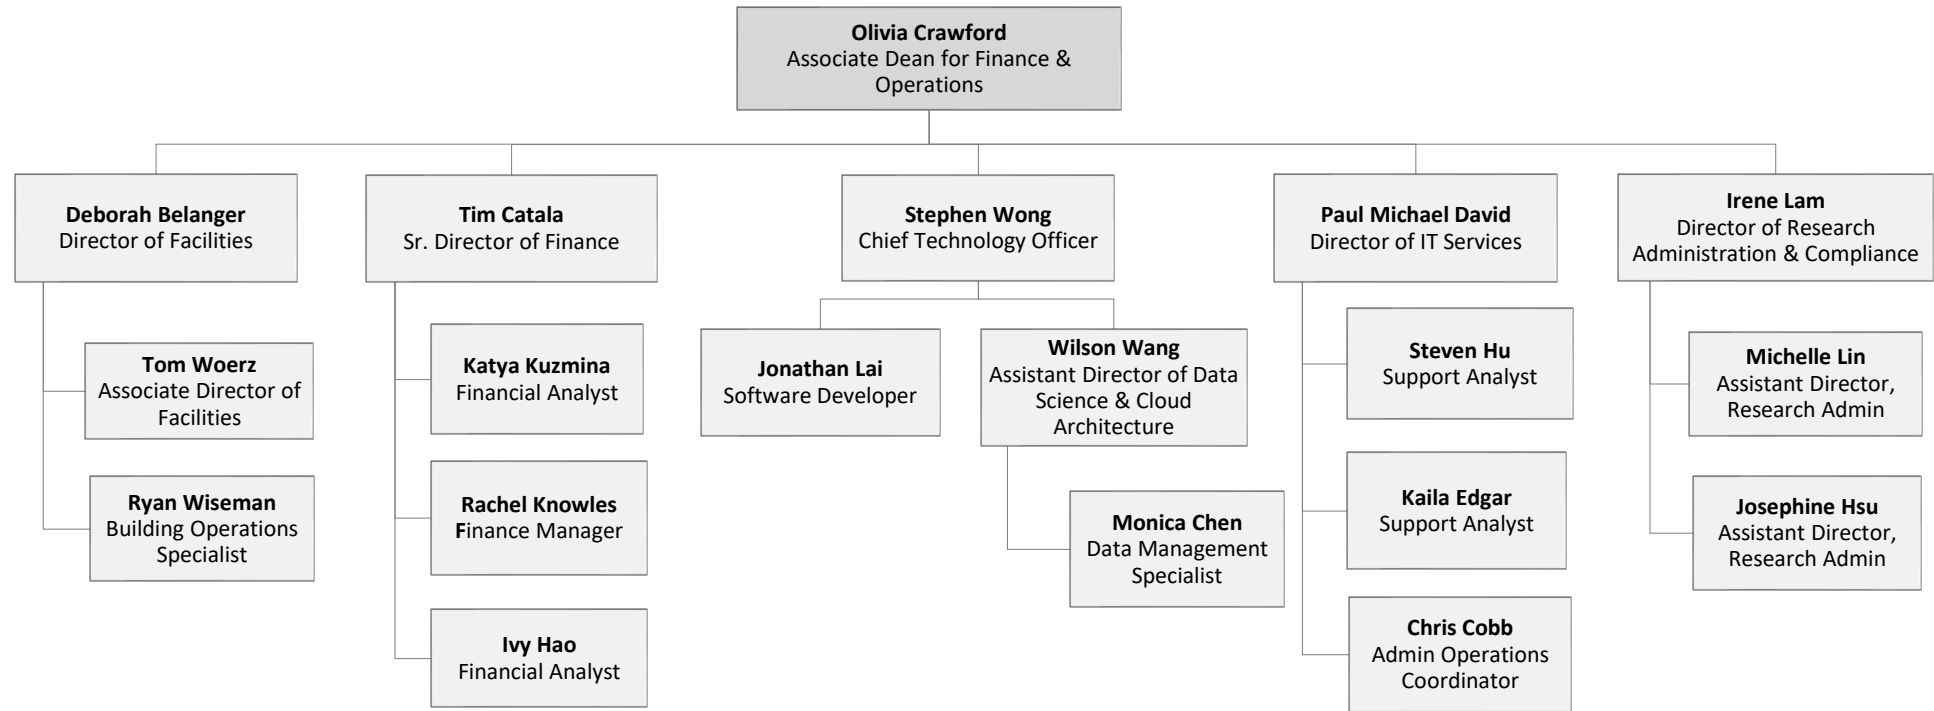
Olivia Crawford
Associate Dean for Finance & Operations

Deborah Belanger
Director of Facilities

Tom Woerz
Associate Director of Facilities

Ryan Wiseman
Building Operations Specialist

Tim Catala
Sr. Director of Finance

Katya Kuzmina
Financial Analyst

Rachel Knowles
Finance Manager

Ivy Hao
Financial Analyst

Stephen Wong
Chief Technology Officer

Jonathan Lai
Software Developer

Wilson Wang
Assistant Director of Data Science & Cloud Architecture

Monica Chen
Data Management Specialist

Paul Michael David
Director of IT Services

Steven Hu
Support Analyst

Kaila Edgar
Support Analyst

Chris Cobb
Admin Operations Coordinator

Irene Lam
Director of Research Administration & Compliance

Michelle Lin
Assistant Director, Research Admin

Josephine Hsu
Assistant Director, Research Admin